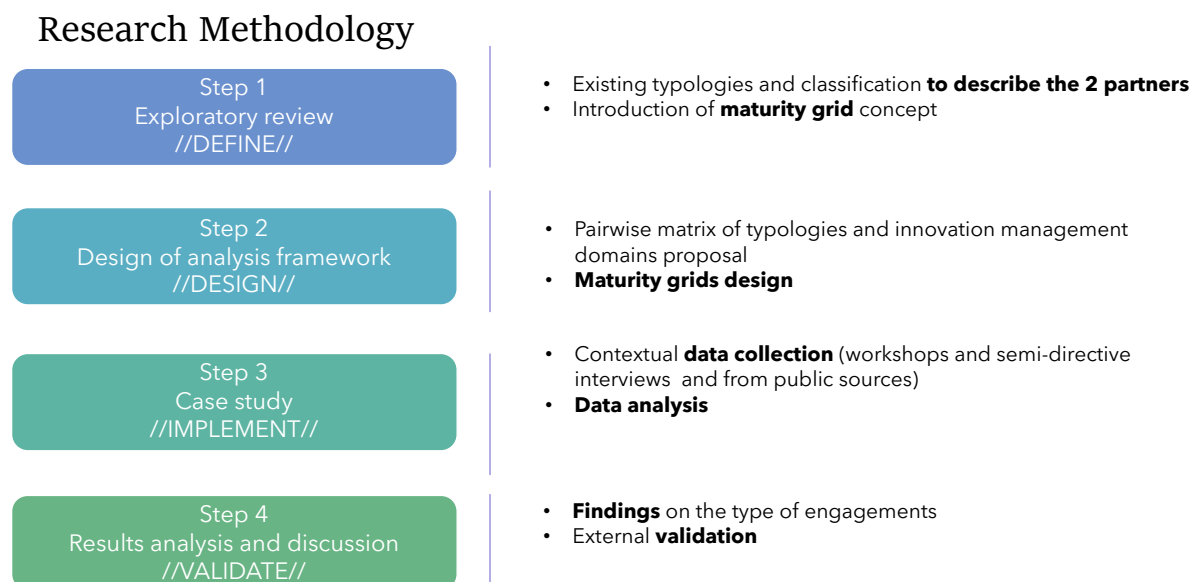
Research Methodology

Step 1
Exploratory review
//DEFINE//

- Existing typologies and classification **to describe the 2 partners**
- Introduction of **maturity grid** concept

Step 2
Design of analysis framework
//DESIGN//

- Pairwise matrix of typologies and innovation management domains proposal
- **Maturity grids design**

Step 3
Case study
//IMPLEMENT//

- Contextual **data collection** (workshops and semi-directive interviews and from public sources)
- **Data analysis**

Step 4
Results analysis and discussion
//VALIDATE//

- **Findings** on the type of engagements
- External **validation**